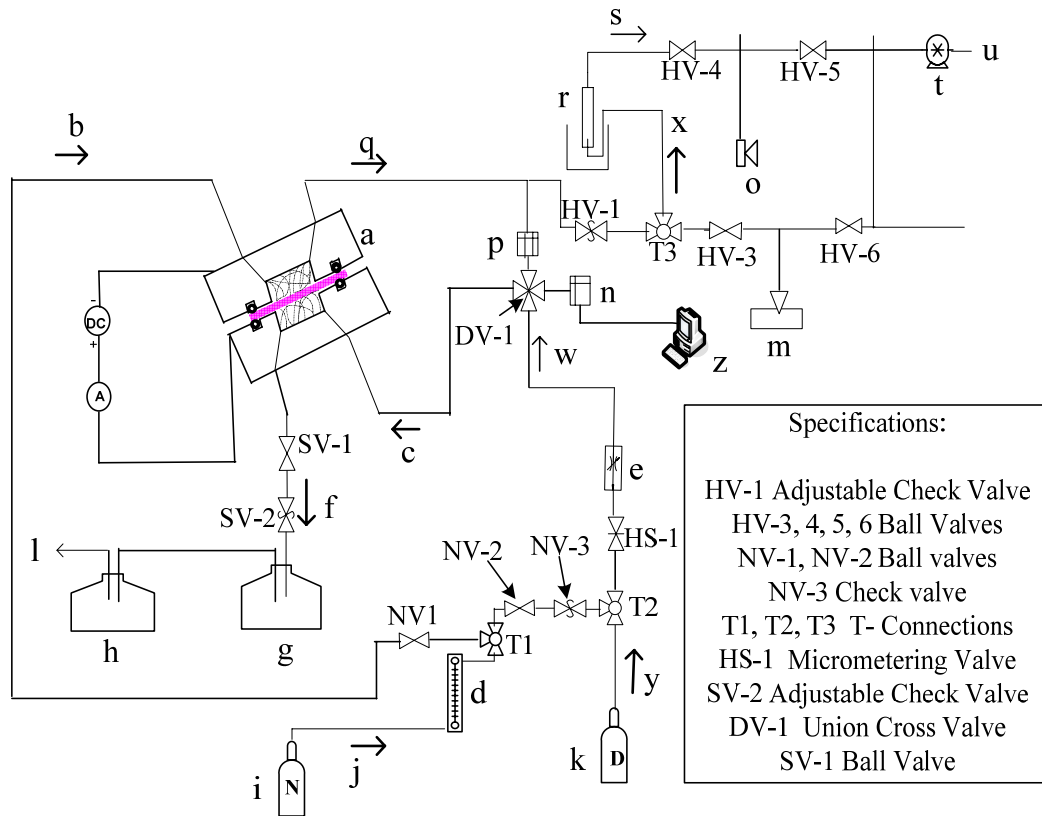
s
HV-4
HV-5
u
t
r
x
b
q
o
HV-1
a
p
T3
HV-3
HV-6
-
DC
+
n
DV-1
m
A
w
z
c
SV-1
e
SV-2
f
NV-2
NV-3
HS-1
l
NV1
T2
T1
h
g
d
y
j
k
D
i
N

Specifications:

HV-1 Adjustable Check Valve
HV-3, 4, 5, 6 Ball Valves
NV-1, NV-2 Ball valves
NV-3 Check valve
T1, T2, T3 T- Connections
HS-1 Micrometering Valve
SV-2 Adjustable Check Valve
DV-1 Union Cross Valve
SV-1 Ball Valve